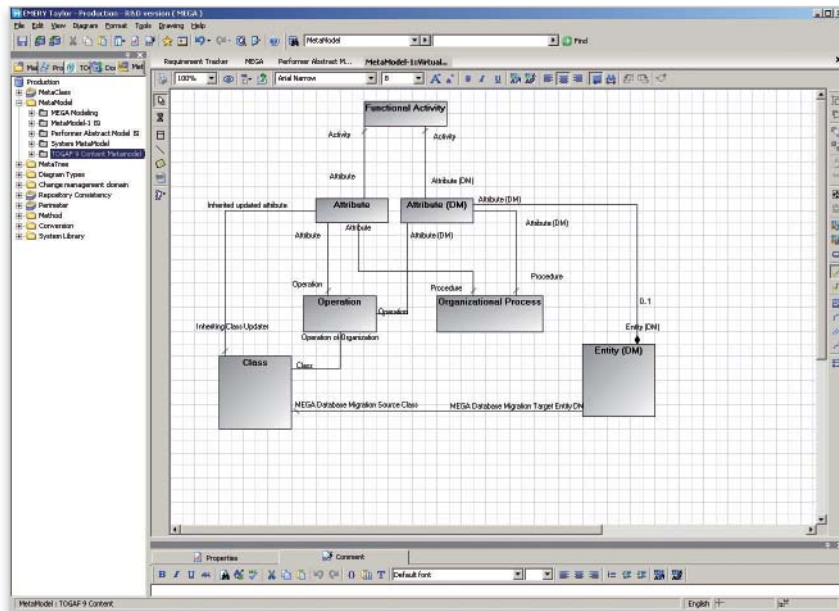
EMERY Taylor - Production - R&D version ( MEGA )
File Edit View Diagram Format Tools Drawing Help
MetaModel
Find
Requirement Tracker MEGA Performer Abstract M... MetaModel-1:Virtual...
100% Arial Narrow 8
Production
MetaClass
MetaModel
MEGA Modeling
MetaModel-1
Performer Abstract Model
System MetaModel
TOGAF 9 Content Metamodel
MetaTree
Diagram Types
Change management domain
Repository Consistency
Parameter
Method
Conversion
System Library

Functional Activity
Activity
Activity
Attribute
Attribute (DM)
Inherited updated attribute
Attribute
Attribute (DM)
Attribute (DM)
Attribute (DM)
Attribute
Attribute
Attribute (DM)
Procedure
Operation
Procedure
Operation
Organizational Process
0..1
Operation
Inheriting Class Updater
Operation of Organization
Entity (DM)
Class
Class
Entity (DM)
MEGA Database Migration Source Class
MEGA Database Migration Target Entity DM

Properties
Comment
Default font
MetaModel : TOGAF 9 Content
English